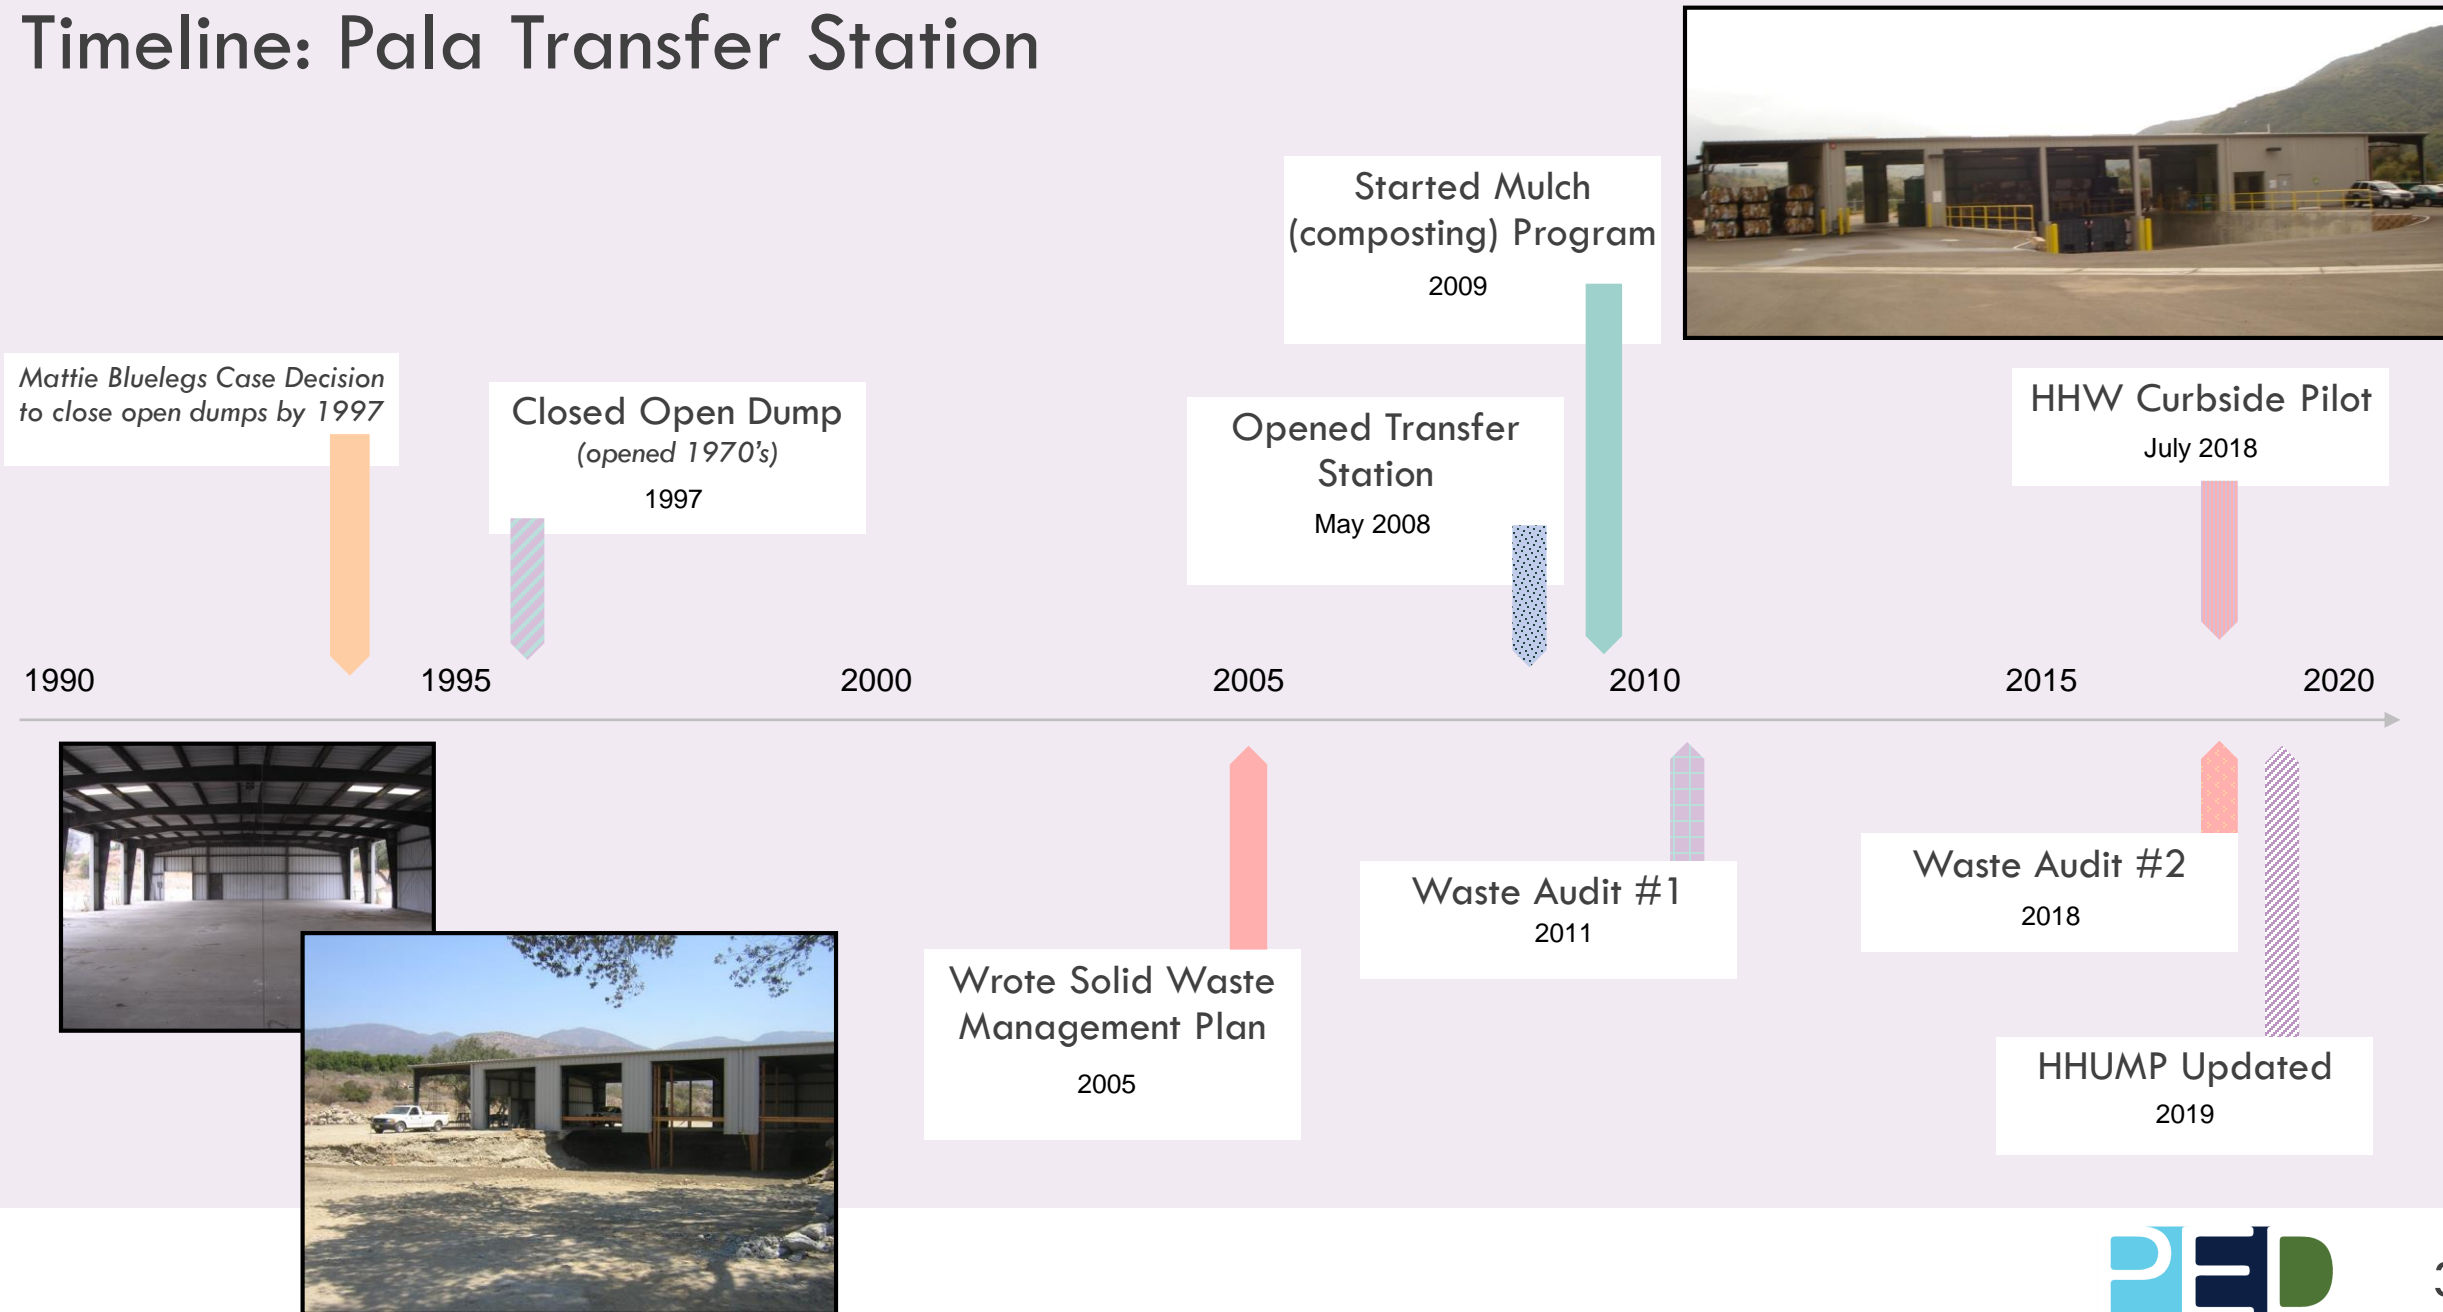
Timeline: Pala Transfer Station

Mattie Bluelegs Case Decision to close open dumps by 1997

Closed Open Dump
(opened 1970's)
1997

Opened Transfer Station
May 2008

Started Mulch (composting) Program
2009

HHW Curbside Pilot
July 2018

1990 1995 2000 2005 2010 2015 2020

Wrote Solid Waste Management Plan
2005

Waste Audit #1
2011

Waste Audit #2
2018

HHUMP Updated
2019

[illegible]